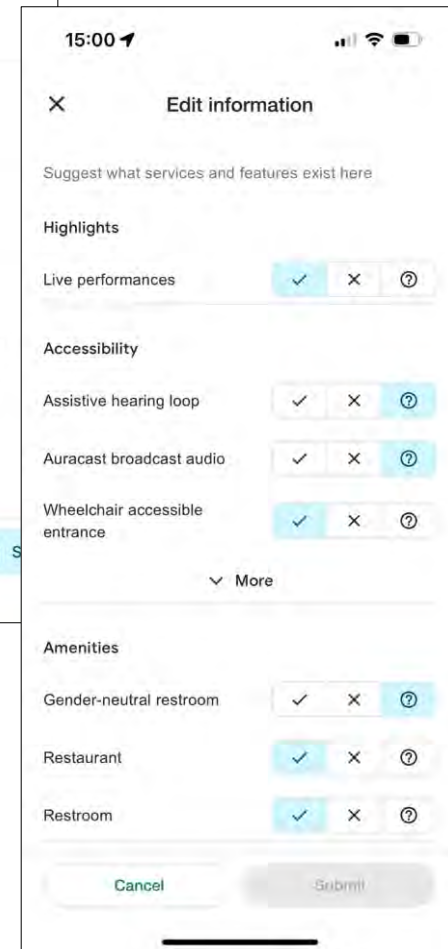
15:00

Edit information

Suggest what services and features exist here

Highlights

Live performances ✓ × ?

Accessibility

Assistive hearing loop ✓ × ?

Auracast broadcast audio ✓ × ?

Wheelchair accessible entrance ✓ × ?

More

Amenities

Gender-neutral restroom ✓ × ?

Restaurant ✓ × ?

Restroom ✓ × ?

Cancel

Submit

S